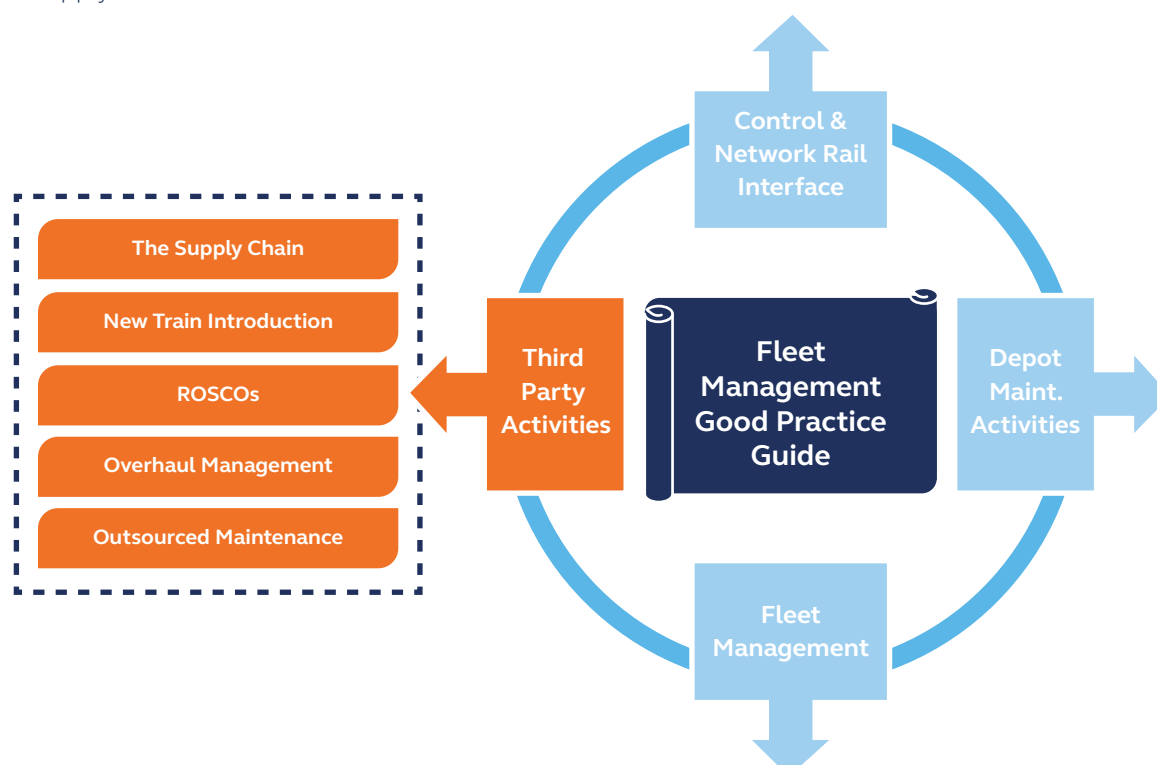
The Supply Chain

New Train Introduction

ROSCOs

Overhaul Management

Outsourced Maintenance

Control & Network Rail Interface

Third Party Activities

Fleet Management Good Practice Guide

Depot Maint. Activities

Fleet Management